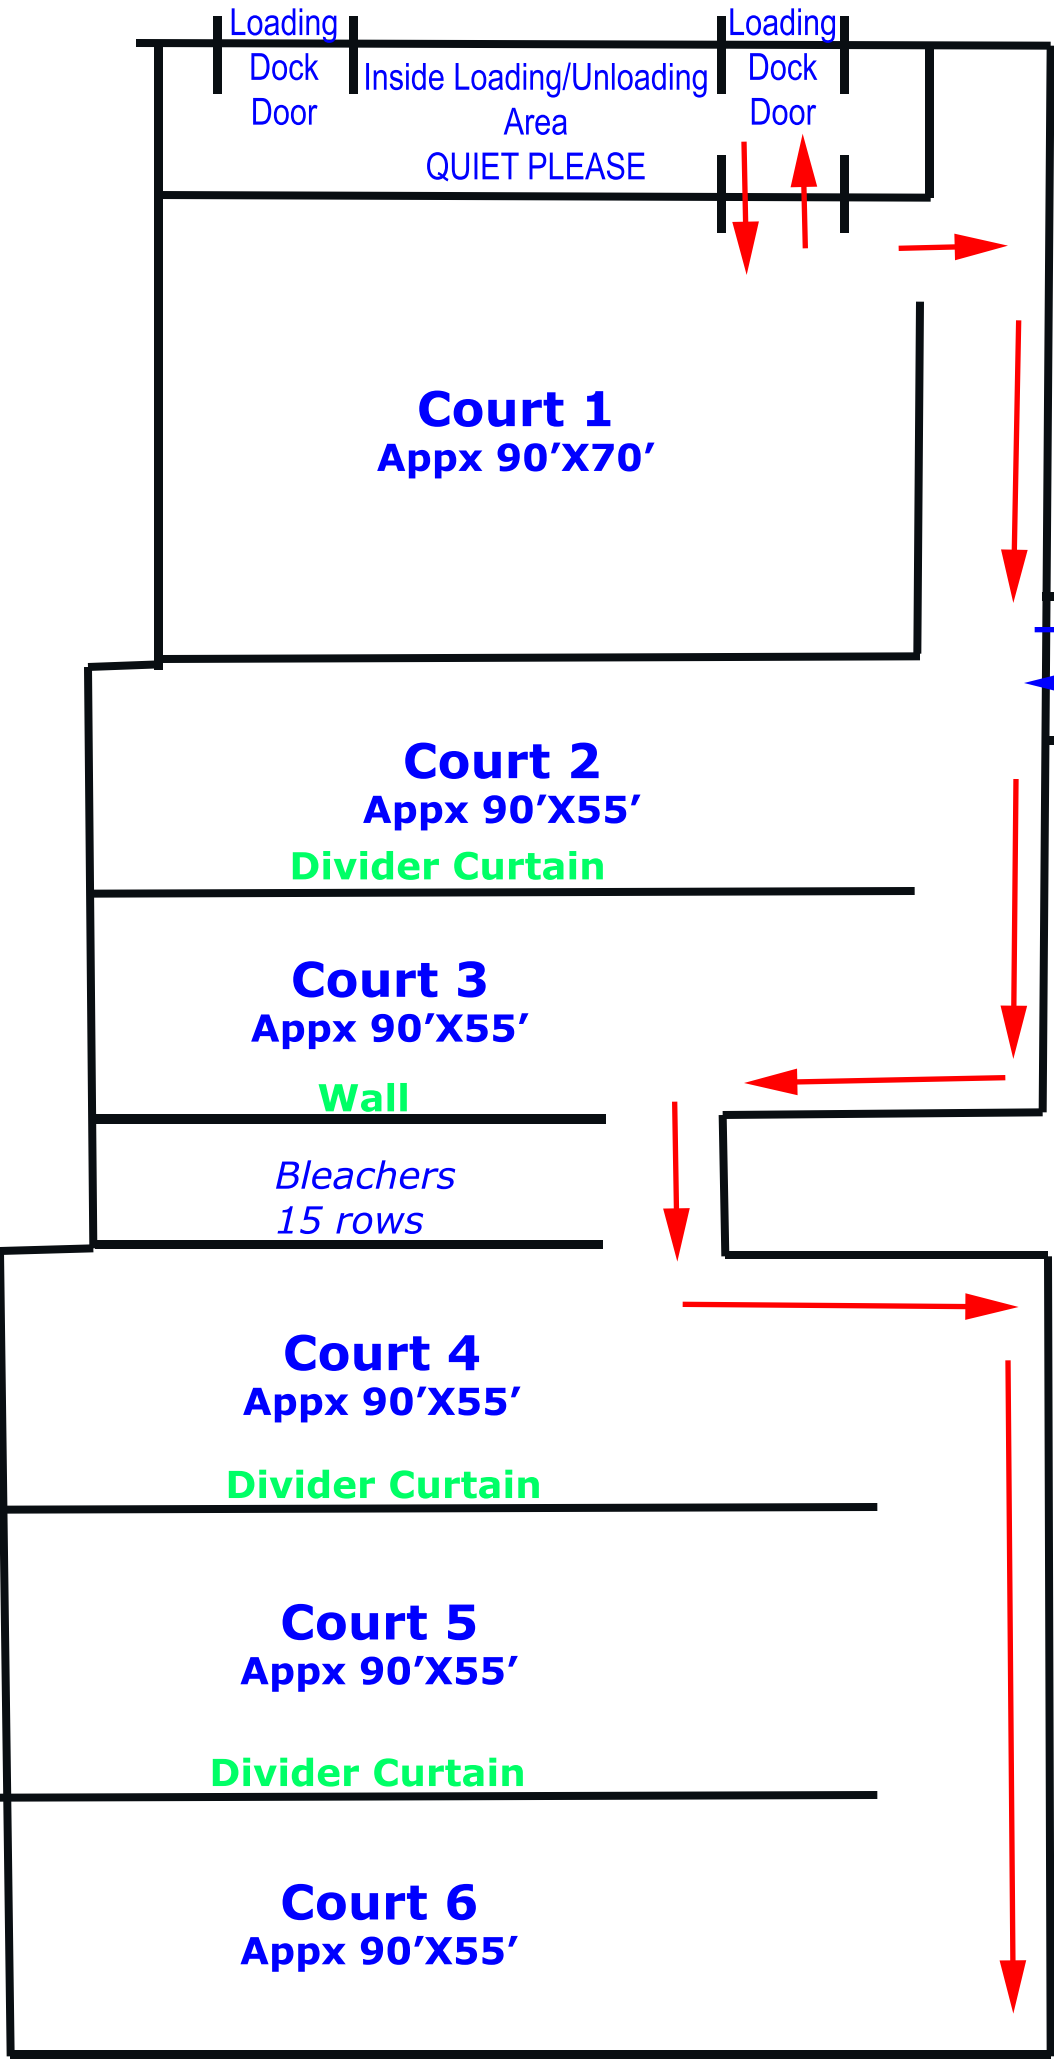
Loading Dock Door

Inside Loading/Unloading Area
QUIET PLEASE

Loading Dock Door

Court 1
Appx 90’X70’

Court 2
Appx 90’X55’

Divider Curtain

Court 3
Appx 90’X55’

Wall

Bleachers
15 rows

Court 4
Appx 90’X55’

Divider Curtain

Court 5
Appx 90’X55’

Divider Curtain

Court 6
Appx 90’X55’